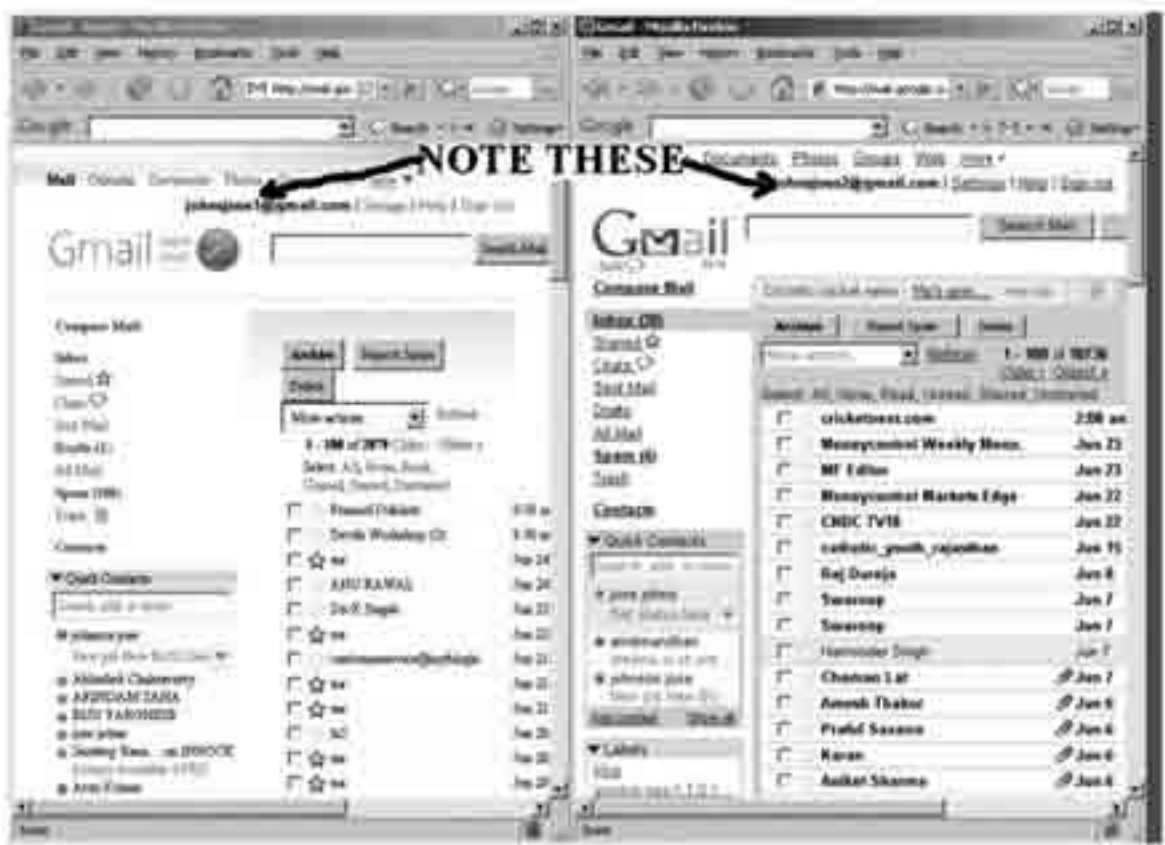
NOTE THESE

Gmail

Compose Mail
Inbox
Starred
Chats
Sent Mail
Drafts
All Mail
Spam
Trash
Contacts

Quick Contacts

Archive
Report Spam
Delete
More actions
Refresh

ANU RAWAL

Gmail

Compose Mail
Inbox
Starred
Chats
Sent Mail
Drafts
All Mail
Spam (6)
Trash
Contacts

Quick Contacts

Labels

Archive
Report Spam
Delete
More actions
Refresh

| | | |
|---|---|---|
| | crickettvnext.com | 3:08 am |
| | Moneycontrol Weekly Memo | Jun 23 |
| | MF Edition | Jun 23 |
| | Moneycontrol Markets Edge | Jun 22 |
| | CNBC TV18 | Jun 22 |
| | catholic_youth_rajasthan | Jun 15 |
| | Raj Dureja | Jun 8 |
| | Swaroop | Jun 7 |
| | Swaroop | Jun 7 |
| | Harminder Singh | Jun 7 |
| | Chetan Lal | Jun 7 |
| | Anoob Thakur | Jun 6 |
| | Praful Saxena | Jun 6 |
| | Karan | Jun 6 |
| | Aniket Sharma | Jun 6 |